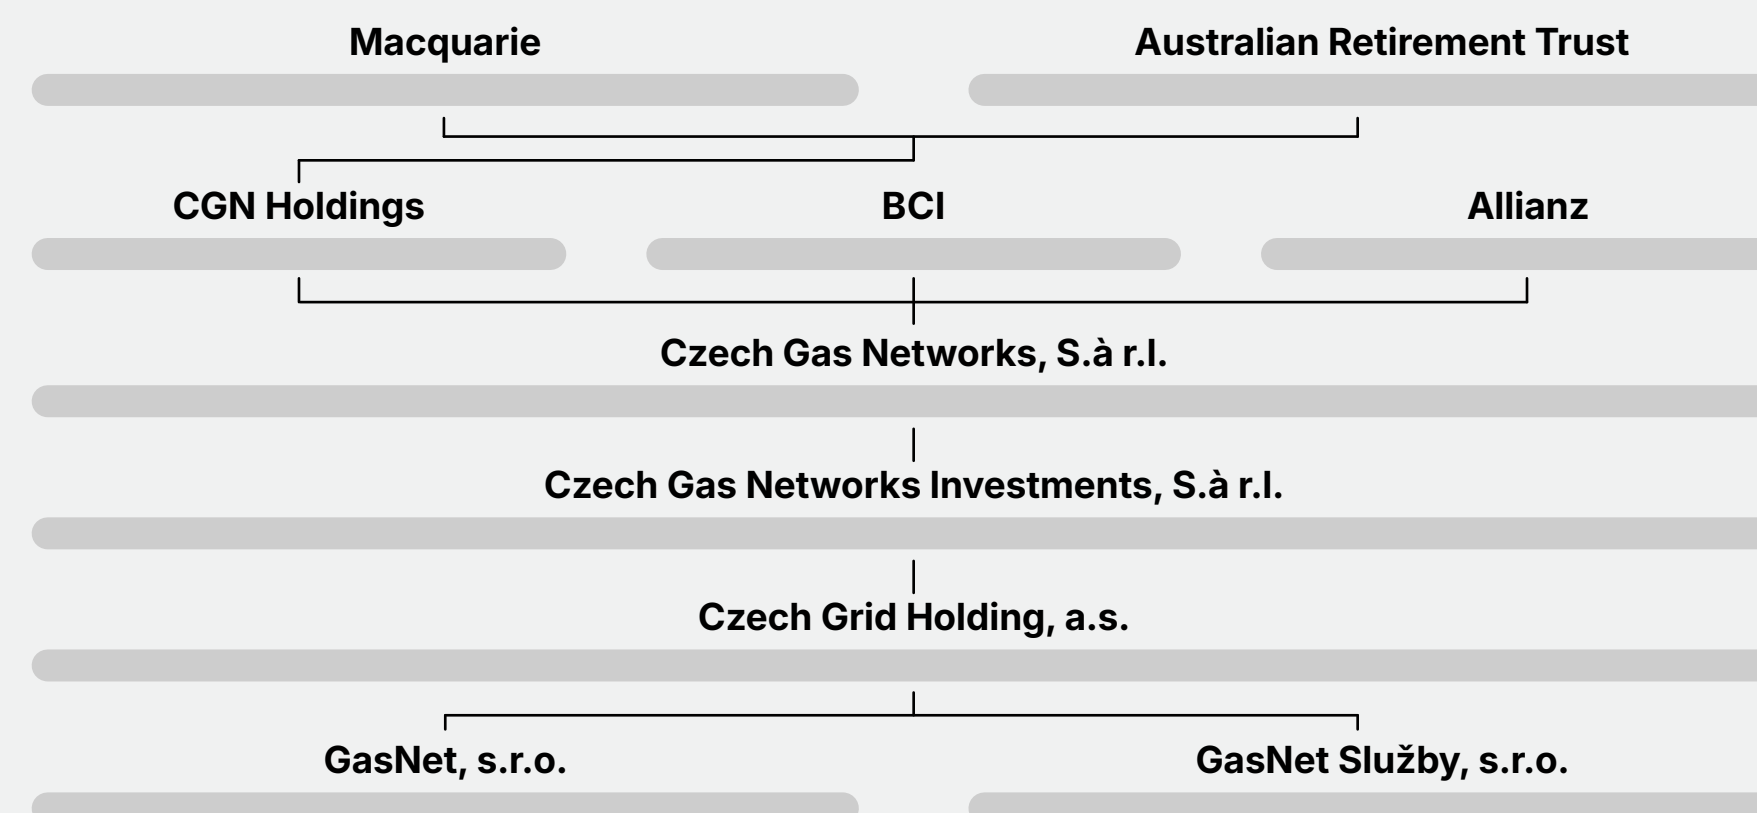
Macquarie

Australian Retirement Trust

CGN Holdings

BCI

Allianz

Czech Gas Networks, S.à r.l.

Czech Gas Networks Investments, S.à r.l.

Czech Grid Holding, a.s.

GasNet, s.r.o.

GasNet Služby, s.r.o.